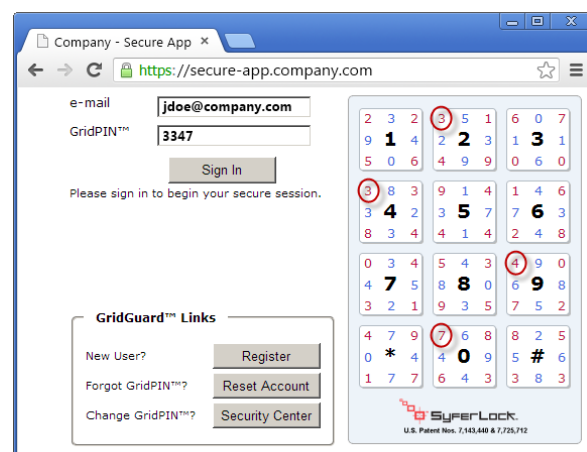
Company - Secure App ×

https://secure-app.company.com

e-mail jdoe@company.com
GridPIN™ 3347

Sign In

Please sign in to begin your secure session.

GridGuard™ Links

New User? Register
Forgot GridPIN™? Reset Account
Change GridPIN™? Security Center

| 2 3 2<br>9 **1** 4<br>5 0 6 | 3 5 1<br>2 **2** 3<br>4 9 9 | 6 0 7<br>1 **3** 1<br>0 6 0 |
|---|---|---|
| 3 8 3<br>3 **4** 2<br>8 3 4 | 9 1 4<br>3 **5** 7<br>4 1 4 | 1 4 6<br>7 **6** 3<br>2 4 8 |
| 0 3 4<br>4 **7** 5<br>3 2 1 | 5 4 3<br>4 **8** 0<br>9 3 5 | 4 9 0<br>6 **9** 8<br>2 7 4 |
| 4 7 9<br>0 **\*** 4<br>1 7 7 | 7 6 8<br>4 **0** 5<br>6 4 3 | 8 2 5<br>5 **#** 6<br>3 8 3 |

SyferLock
U.S. Patent Nos. 7,143,440 & 7,725,712